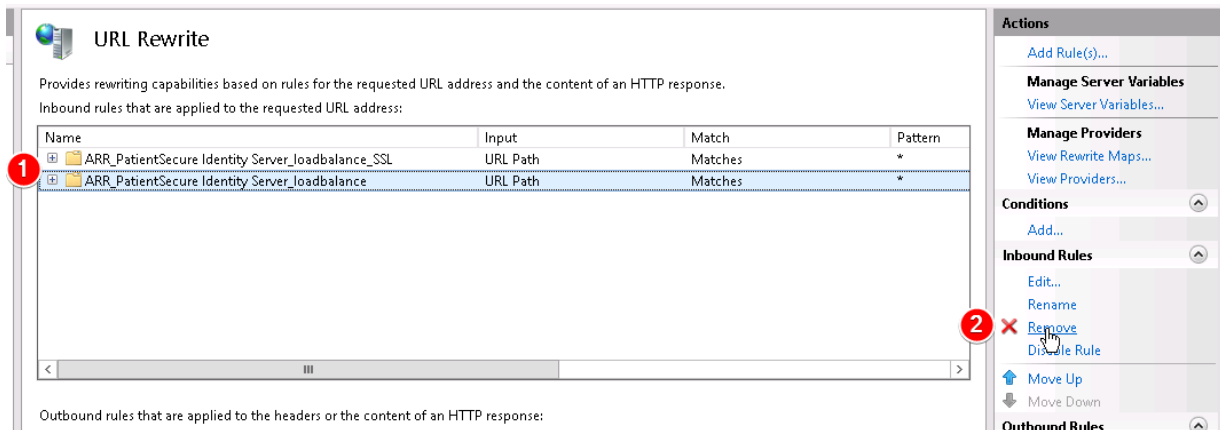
URL Rewrite

Provides rewriting capabilities based on rules for the requested URL address and the content of an HTTP response.

Inbound rules that are applied to the requested URL address:

| Name | Input | Match | Pattern |
|---|---|---|---|
| ARR_PatientSecure Identity Server_loadbalance_SSL | URL Path | Matches | * |
| ARR_PatientSecure Identity Server_loadbalance | URL Path | Matches | * |

1

Outbound rules that are applied to the headers or the content of an HTTP response:

Actions

Add Rule(s)...

Manage Server Variables

View Server Variables...

Manage Providers

View Rewrite Maps...

View Providers...

Conditions

Add...

Inbound Rules

Edit...

Rename

2

Remove

Disable Rule

Move Up

Move Down

Outbound Rules